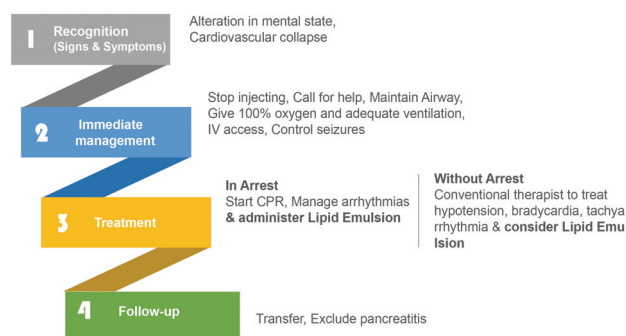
1 Recognition (Signs & Symptoms)

Alteration in mental state, Cardiovascular collapse

2 Immediate management

Stop injecting, Call for help, Maintain Airway, Give 100% oxygen and adequate ventilation, IV access, Control seizures

3 Treatment

In Arrest
Start CPR, Manage arrhythmias & administer Lipid Emulsion

Without Arrest
Conventional therapist to treat hypotension, bradycardia, tachyarrhythmia & consider Lipid Emulsion

4 Follow-up

Transfer, Exclude pancreatitis